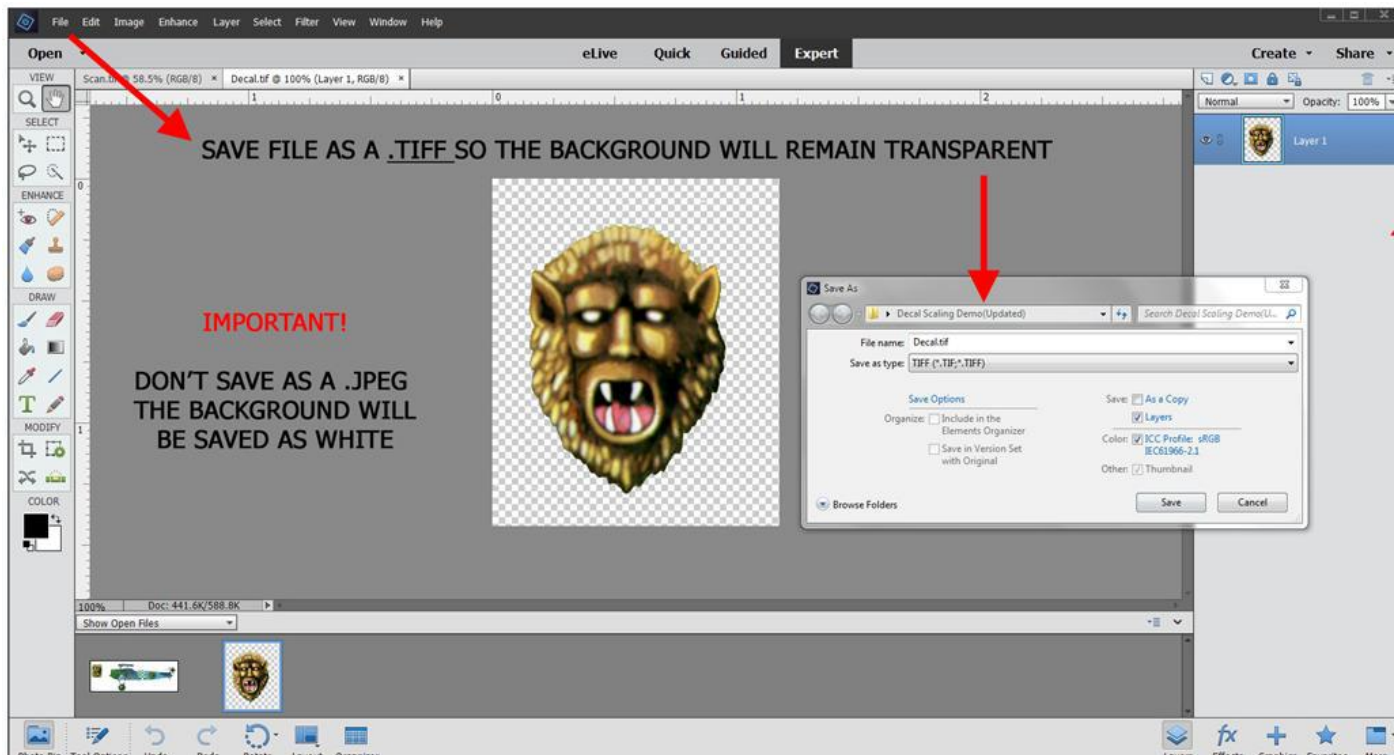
File Edit Image Enhance Layer Select Filter View Window Help

Open

eLive Quick Guided Expert

Create Share

VIEW

Scan.tif @ 58.5% (RGB/8) × Decal.tif @ 100% (Layer 1, RGB/8) ×

Normal Opacity: 100%

Layer 1

SELECT

ENHANCE

DRAW

MODIFY

COLOR

SAVE FILE AS A .TIFF SO THE BACKGROUND WILL REMAIN TRANSPARENT

IMPORTANT!

DON'T SAVE AS A .JPEG THE BACKGROUND WILL BE SAVED AS WHITE

Save As

Decal Scaling Demo(Updated)

Search Decal Scaling Demo(U...

File name: Decal.tif

Save as type: TIFF (*.TIF;*.TIFF)

Save Options

Organize: Include in the Elements Organizer

Save in Version Set with Original

Save: As a Copy

Layers

Color: ICC Profile: sRGB IEC61966-2.1

Other: Thumbnail

Browse Folders

Save Cancel

100% Doc: 441.6K/588.8K

Show Open Files